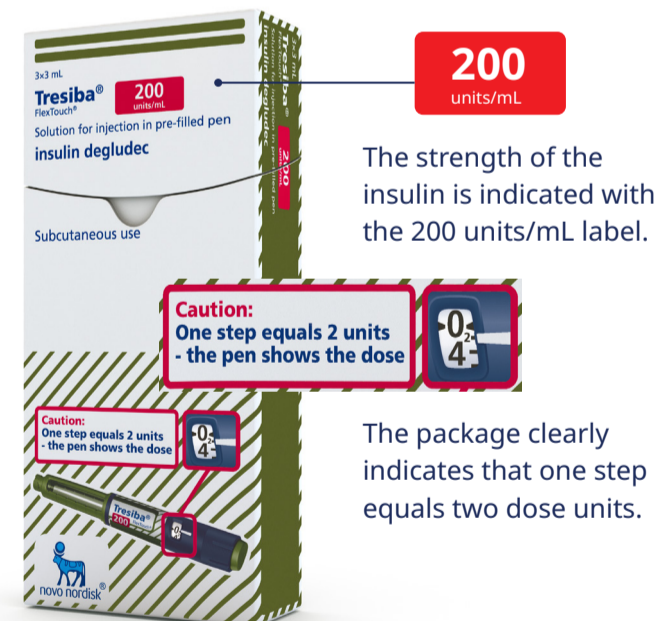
3x3 mL
Tresiba®
FlexTouch®
200 units/mL
Solution for injection in pre-filled pen
insulin degludec

Subcutaneous use

Tresiba®
Solution for injection in pre-filled pen
insulin degludec
200

200
units/mL

The strength of the insulin is indicated with the 200 units/mL label.

Caution:
One step equals 2 units
- the pen shows the dose

0
2
4

Caution:
One step equals 2 units
- the pen shows the dose

0
2
4

Tresiba®
200

novo nordisk®

The package clearly indicates that one step equals two dose units.